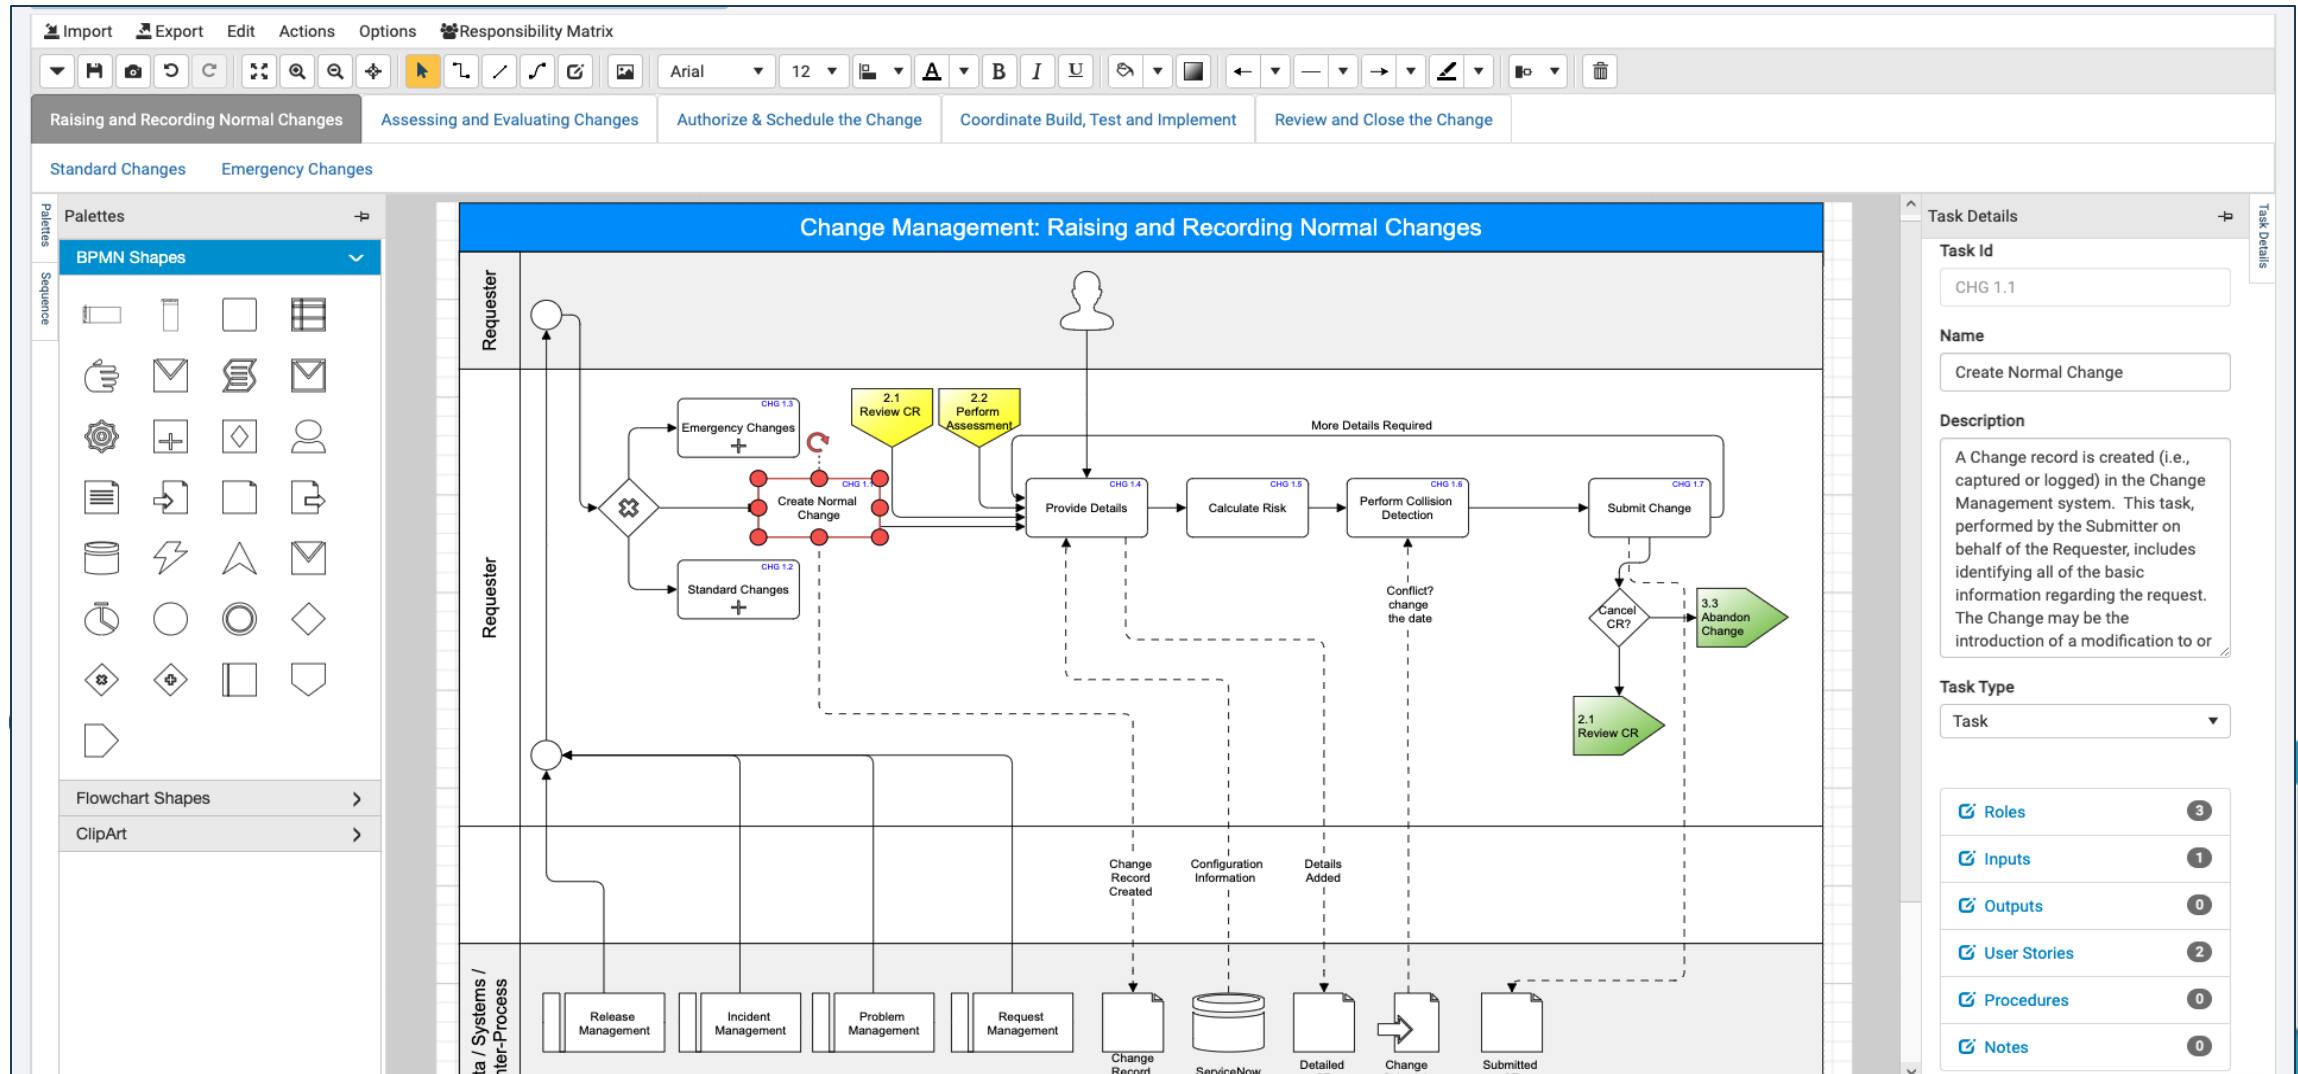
Import Export Edit Actions Options Responsibility Matrix

Arial 12

Raising and Recording Normal Changes | Assessing and Evaluating Changes | Authorize & Schedule the Change | Coordinate Build, Test and Implement | Review and Close the Change

Standard Changes | Emergency Changes

Palettes
Sequence
Palettes

BPMN Shapes

Flowchart Shapes

ClipArt

Change Management: Raising and Recording Normal Changes

Requester

Requester

CHG 1.3
Emergency Changes

2.1
Review CR

2.2
Perform
Assessment

More Details Required

CHG 1.1
Create Normal Change

CHG 1.4
Provide Details

CHG 1.5
Calculate Risk

CHG 1.6
Perform Collision Detection

CHG 1.7
Submit Change

CHG 1.2
Standard Changes

Conflict? change the date

Cancel CR?

3.3
Abandon Change

2.1
Review CR

Change Record Created

Configuration Information

Details Added

ta / Systems / ter-Process

Release Management

Incident Management

Problem Management

Request Management

Change Record

ServiceNow

Detailed

Change

Submitted

Task Details

Task Details

Task Id

CHG 1.1

Name

Create Normal Change

Description

A Change record is created (i.e., captured or logged) in the Change Management system. This task, performed by the Submitter on behalf of the Requester, includes identifying all of the basic information regarding the request. The Change may be the introduction of a modification to or

Task Type

Task

Roles 3

Inputs 1

Outputs 0

User Stories 2

Procedures 0

Notes 0